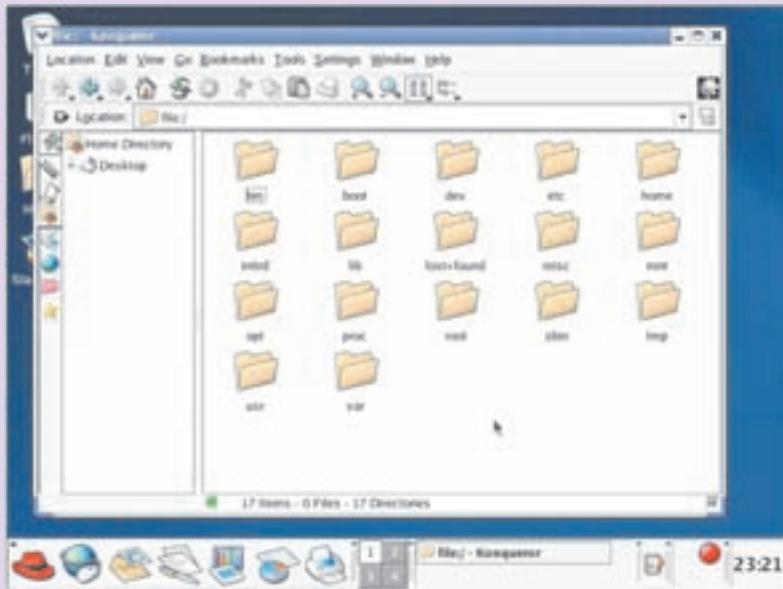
file:/ - Konqueror

Location Edit View Go Bookmarks Tools Settings Window Help

Location: file:/

Home Directory
Desktop

bin
boot
dev
etc
home
initrd
lib
lost+found
misc
mnt
opt
proc
root
sbin
tmp
usr
var

17 Items - 0 Files - 17 Directories

1
2
3
4

file:/ - Konqueror

23:21